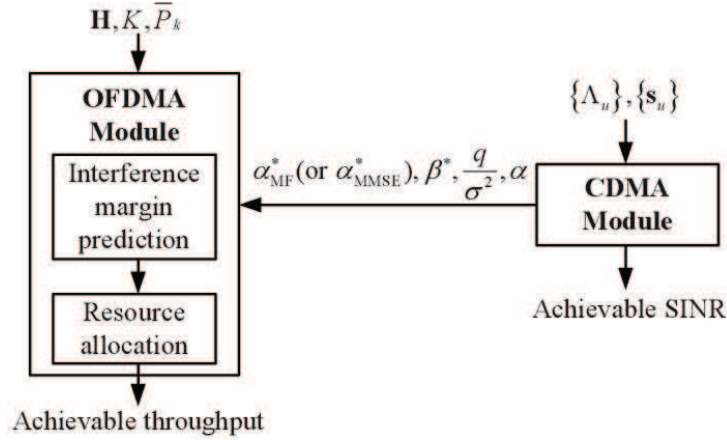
$\mathbf{H}, K, \overline{P}_k$

OFDMA Module

Interference margin prediction

Resource allocation

Achievable throughput

$\alpha^*_{\text{MF}}(\text{or } \alpha^*_{\text{MMSE}}), \beta^*, \frac{q}{\sigma^2}, \alpha$

$\{\Lambda_u\}, \{\mathbf{s}_u\}$

CDMA Module

Achievable SINR